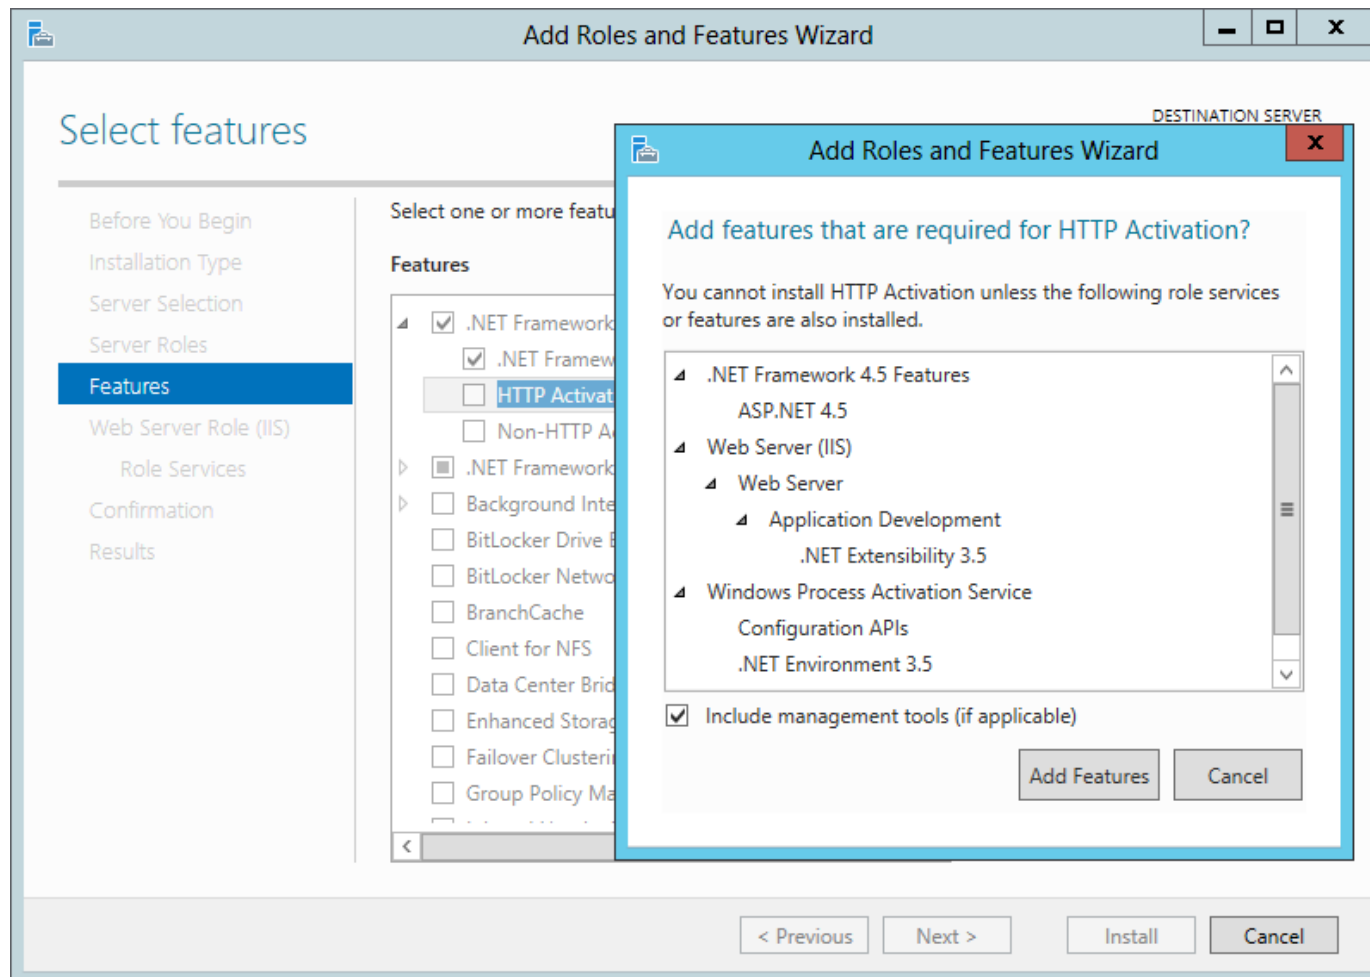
Add Roles and Features Wizard

Select features

DESTINATION SERVER

Before You Begin
Installation Type
Server Selection
Server Roles
Features
Web Server Role (IIS)
Role Services
Confirmation
Results

Select one or more featu

Features

.NET Framework
.NET Framew
HTTP Activat
Non-HTTP A
.NET Framework
Background Inte
BitLocker Drive
BitLocker Netwo
BranchCache
Client for NFS
Data Center Brid
Enhanced Storag
Failover Clusteri
Group Policy Ma

Add Roles and Features Wizard

Add features that are required for HTTP Activation?

You cannot install HTTP Activation unless the following role services or features are also installed.

.NET Framework 4.5 Features
ASP.NET 4.5
Web Server (IIS)
Web Server
Application Development
.NET Extensibility 3.5
Windows Process Activation Service
Configuration APIs
.NET Environment 3.5

Include management tools (if applicable)

Add Features
Cancel

< Previous
Next >
Install
Cancel